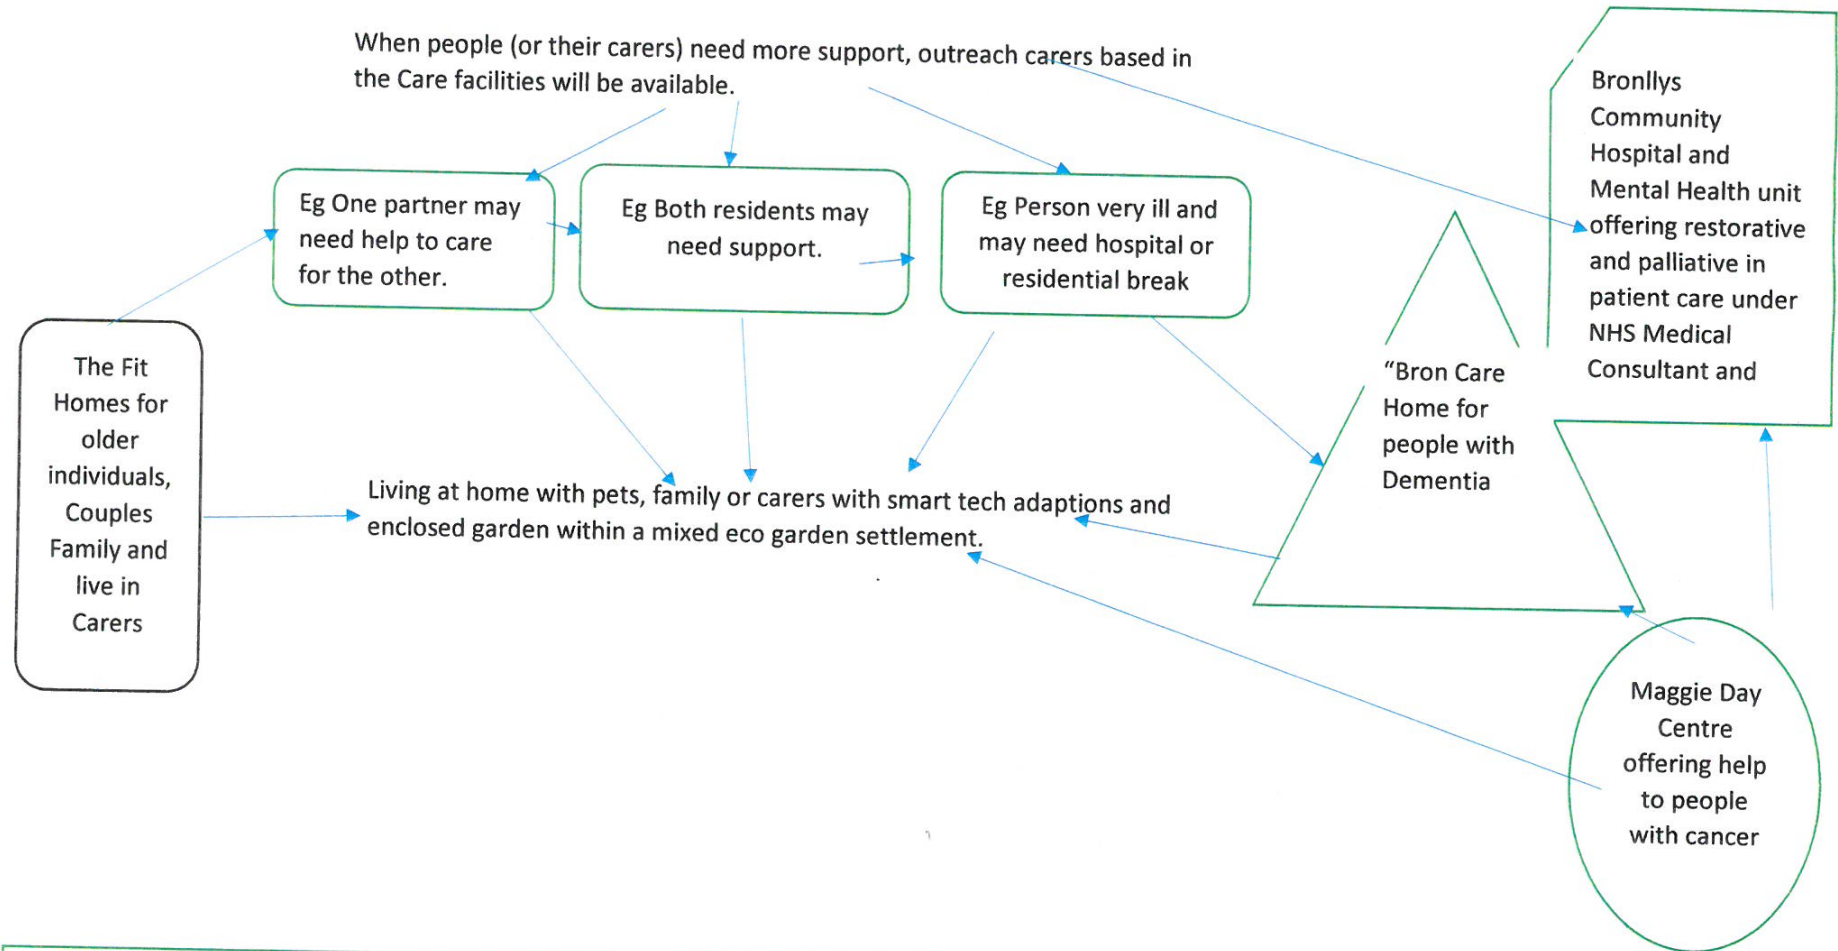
When people (or their carers) need more support, outreach carers based in the Care facilities will be available.

Eg One partner may need help to care for the other.

Eg Both residents may need support.

Eg Person very ill and may need hospital or residential break

Bronllys Community Hospital and Mental Health unit offering restorative and palliative in patient care under NHS Medical Consultant and

The Fit Homes for older individuals, Couples Family and live in Carers

"Bron Care Home for people with Dementia

Living at home with pets, family or carers with smart tech adaptions and enclosed garden within a mixed eco garden settlement.

Maggie Day Centre offering help to people with cancer